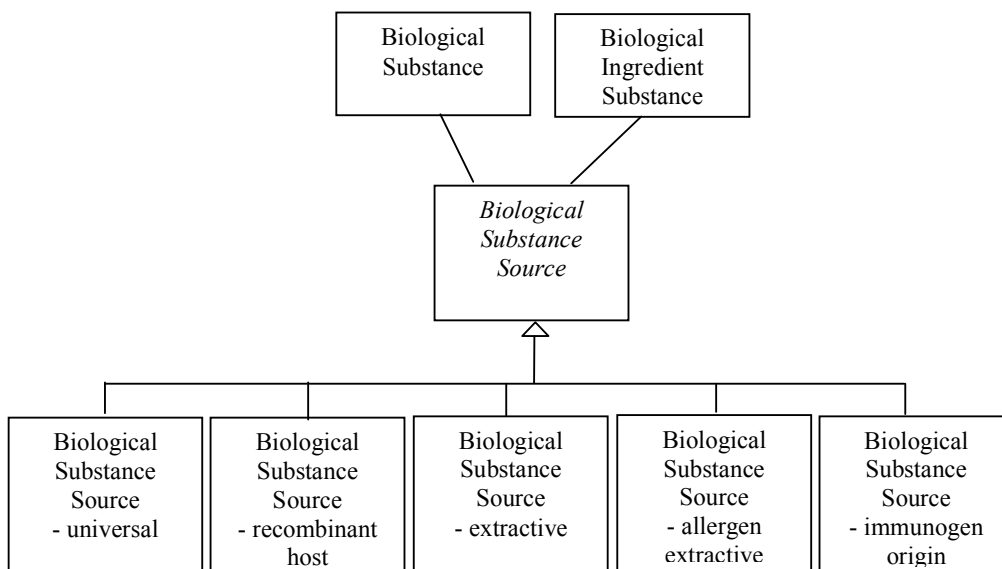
Biological Substance

Biological Ingredient Substance

*Biological Substance Source*

Biological Substance Source - universal

Biological Substance Source - recombinant host

Biological Substance Source - extractive

Biological Substance Source - allergen extractive

Biological Substance Source - immunogen origin